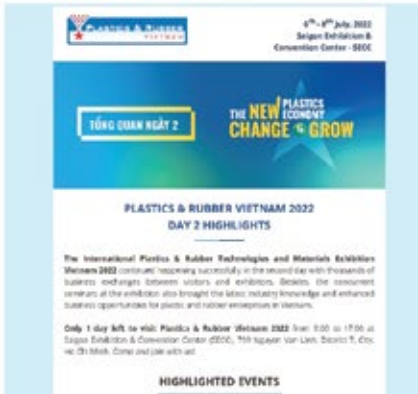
PLASTICS & RUBBER VIETNAM

$6^{th}$ – $8^{th}$ July, 2022
Saigon Exhibition & Convention Center - SECC

TỔNG QUAN NGÀY 2

THE NEW PLASTICS ECONOMY CHANGE & GROW

PLASTICS & RUBBER VIETNAM 2022
DAY 2 HIGHLIGHTS

The International Plastics & Rubber Technologies and Materials Exhibition Vietnam 2022 continued happening successfully in the second day with thousands of business exchanges between visitors and exhibitors. Besides, the concurrent seminars at the exhibition also brought the latest industry knowledge and enhanced business opportunities for plastic and rubber enterprises in Vietnam.

Only 1 day left to visit Plastics & Rubber Vietnam 2022 from 9:00 to 17:00 at Saigon Exhibition & Convention Center (SECC), 799 Nguyen Van Linh, District 7, City Ho Chi Minh. Come and join with us!

HIGHLIGHTED EVENTS